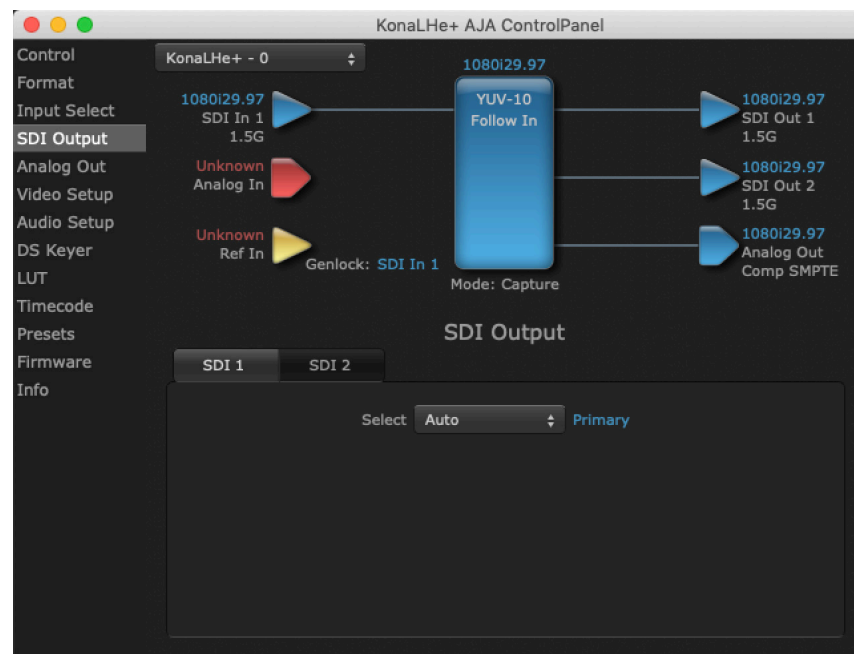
KonaLHe+ AJA ControlPanel

Control
Format
Input Select
SDI Output
Analog Out
Video Setup
Audio Setup
DS Keyer
LUT
Timecode
Presets
Firmware
Info

KonaLHe+ - 0

1080i29.97
SDI In 1
1.5G

Unknown
Analog In

Unknown
Ref In

Genlock: SDI In 1

1080i29.97
YUV-10
Follow In

Mode: Capture

1080i29.97
SDI Out 1
1.5G

1080i29.97
SDI Out 2
1.5G

1080i29.97
Analog Out
Comp SMPTE

SDI Output

SDI 1
SDI 2

Select Auto Primary